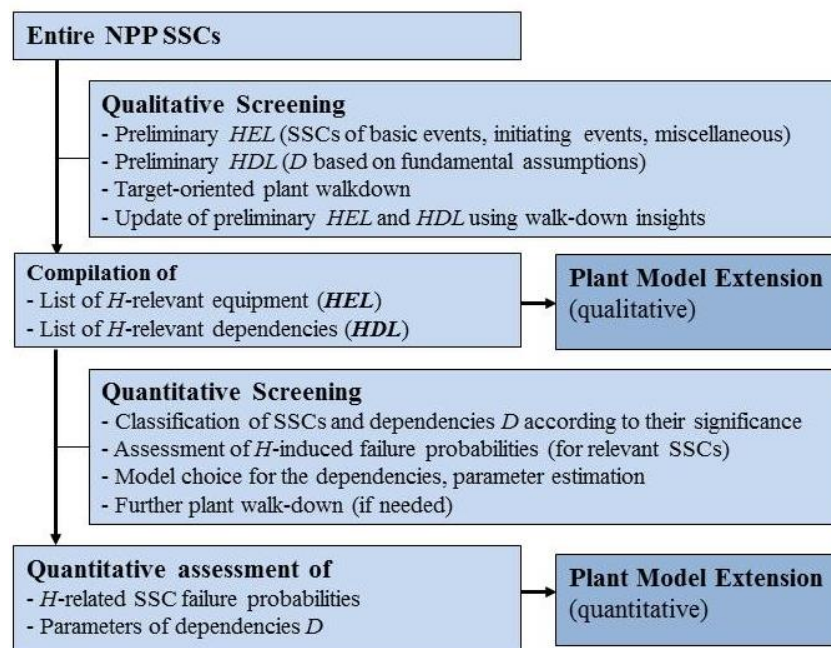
Entire NPP SSCs

Qualitative Screening
- Preliminary *HEL* (SSCs of basic events, initiating events, miscellaneous)
- Preliminary *HDL* (*D* based on fundamental assumptions)
- Target-oriented plant walkdown
- Update of preliminary *HEL* and *HDL* using walk-down insights

Compilation of
- List of *H*-relevant equipment (***HEL***)
- List of *H*-relevant dependencies (***HDL***)

Plant Model Extension
(qualitative)

Quantitative Screening
- Classification of SSCs and dependencies *D* according to their significance
- Assessment of *H*-induced failure probabilities (for relevant SSCs)
- Model choice for the dependencies, parameter estimation
- Further plant walk-down (if needed)

Quantitative assessment of
- *H*-related SSC failure probabilities
- Parameters of dependencies *D*

Plant Model Extension
(quantitative)